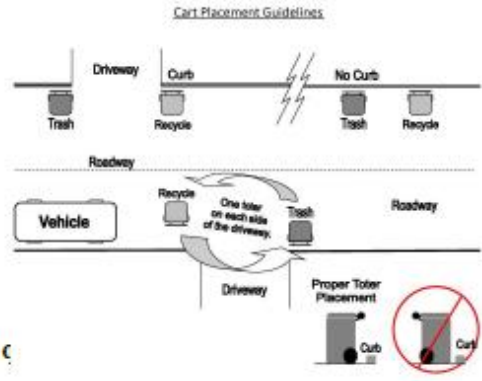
Cart Placement Guidelines

Driveway

Curb

No Curb

Trash

Recycle

Trash

Recycle

Roadway

Recycle

One toter on each side of the driveway.

Trash

Roadway

Vehicle

Driveway

Proper Toter Placement

Curb

Curb

C